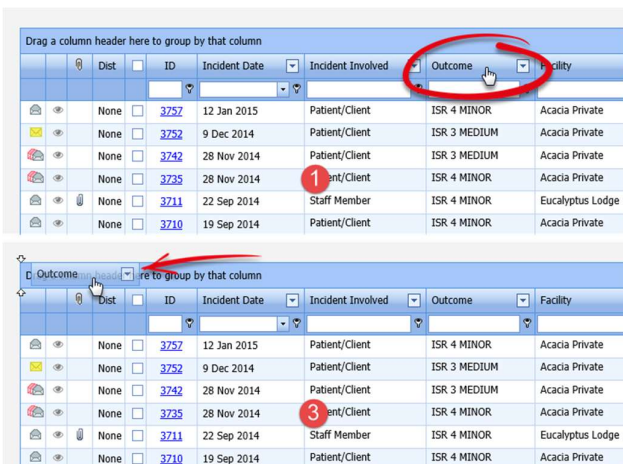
Drag a column header here to group by that column

|  |  |  | Dist |  | ID | Incident Date | Incident Involved | Outcome | Facility |
|---|---|---|---|---|---|---|---|---|---|
|  |  |  | None |  | 3757 | 12 Jan 2015 | Patient/Client | ISR 4 MINOR | Acacia Private |
|  |  |  | None |  | 3752 | 9 Dec 2014 | Patient/Client | ISR 3 MEDIUM | Acacia Private |
|  |  |  | None |  | 3742 | 28 Nov 2014 | Patient/Client | ISR 3 MEDIUM | Acacia Private |
|  |  |  | None |  | 3735 | 28 Nov 2014 | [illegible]ent/Client | ISR 4 MINOR | Acacia Private |
|  |  |  | None |  | 3711 | 22 Sep 2014 | Staff Member | ISR 4 MINOR | Eucalyptus Lodge |
|  |  |  | None |  | 3710 | 19 Sep 2014 | Patient/Client | ISR 4 MINOR | Acacia Private |

1

D Outcome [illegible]re to group by that column

|  |  |  | Dist |  | ID | Incident Date | Incident Involved | Outcome | Facility |
|---|---|---|---|---|---|---|---|---|---|
|  |  |  | None |  | 3757 | 12 Jan 2015 | Patient/Client | ISR 4 MINOR | Acacia Private |
|  |  |  | None |  | 3752 | 9 Dec 2014 | Patient/Client | ISR 3 MEDIUM | Acacia Private |
|  |  |  | None |  | 3742 | 28 Nov 2014 | Patient/Client | ISR 3 MEDIUM | Acacia Private |
|  |  |  | None |  | 3735 | 28 Nov 2014 | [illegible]ent/Client | ISR 4 MINOR | Acacia Private |
|  |  |  | None |  | 3711 | 22 Sep 2014 | Staff Member | ISR 4 MINOR | Eucalyptus Lodge |
|  |  |  | None |  | 3710 | 19 Sep 2014 | Patient/Client | ISR 4 MINOR | Acacia Private |

3